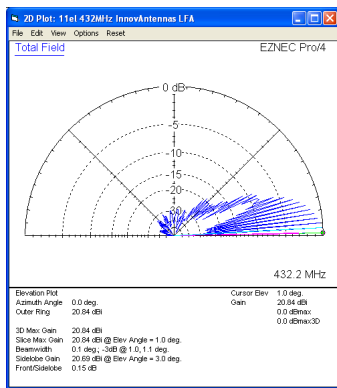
2D Plot: 11el 432MHz InnovAntennas LFA
File Edit View Options Reset
Total Field
EZNEC Pro/4
0 dB
-5
-10
-15
-20
-30
432.2 MHz

Elevation Plot
Azimuth Angle 0.0 deg.
Outer Ring 20.84 dBi

3D Max Gain 20.84 dBi
Slice Max Gain 20.84 dBi @ Elev Angle = 1.0 deg.
Beamwidth 0.1 deg.; -3dB @ 1.0, 1.1 deg.
Sidelobe Gain 20.69 dBi @ Elev Angle = 3.0 deg.
Front/Sidelobe 0.15 dB

Cursor Elev 1.0 deg.
Gain 20.84 dBi
0.0 dBmax
0.0 dBmax3D